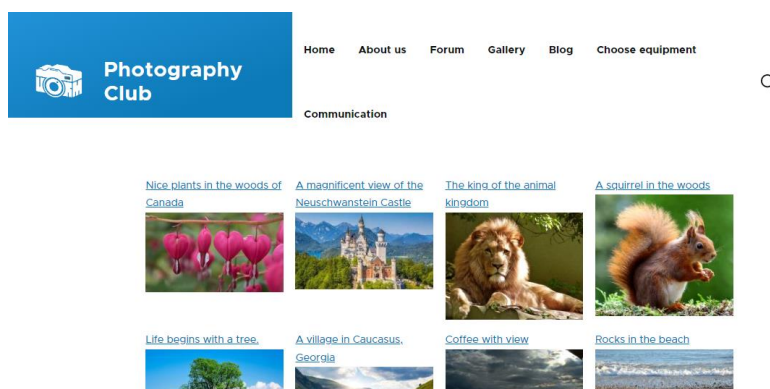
Photography Club

Home About us Forum Gallery Blog Choose equipment

Communication

Nice plants in the woods of Canada

A magnificent view of the Neuschwanstein Castle

The king of the animal kingdom

A squirrel in the woods

Life begins with a tree.

A village in Caucasus, Georgia

Coffee with view

Rocks in the beach